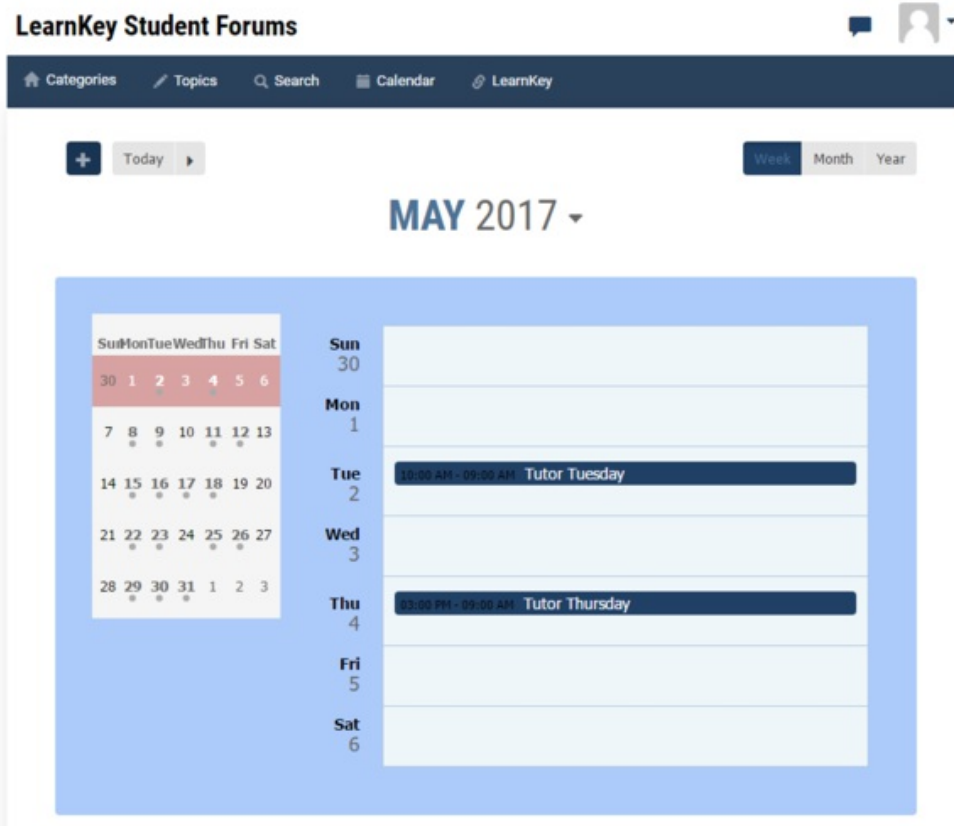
LearnKey Student Forums

Categories Topics Search Calendar LearnKey

+ Today

Week Month Year

MAY 2017

| Sun | Mon | Tue | Wed | Thu | Fri | Sat |
|---|---|---|---|---|---|---|
| 30 | 1 | 2 | 3 | 4 | 5 | 6 |
| 7 | 8 | 9 | 10 | 11 | 12 | 13 |
| 14 | 15 | 16 | 17 | 18 | 19 | 20 |
| 21 | 22 | 23 | 24 | 25 | 26 | 27 |
| 28 | 29 | 30 | 31 | 1 | 2 | 3 |

Sun 30

Mon 1

Tue 2 10:00 AM - 09:00 AM Tutor Tuesday

Wed 3

Thu 4 03:00 PM - 09:00 AM Tutor Thursday

Fri 5

Sat 6